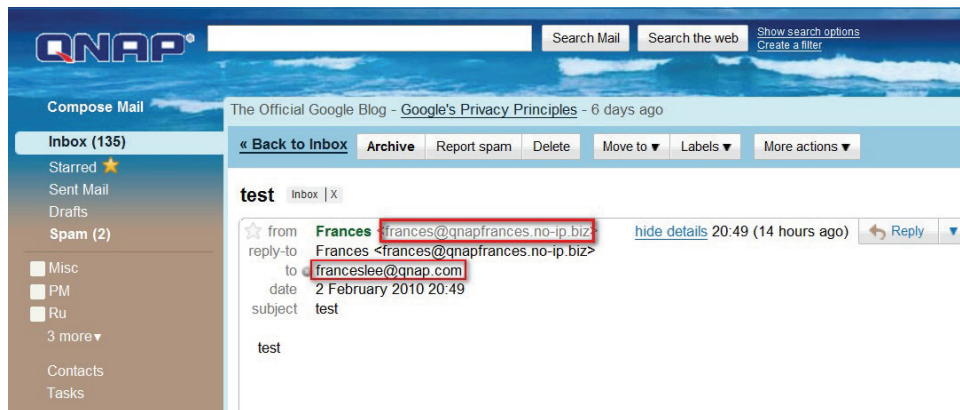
QNAP

Search Mail
Search the web
Show search options
Create a filter

Compose Mail
Inbox (135)
Starred
Sent Mail
Drafts
Spam (2)
Misc
PM
Ru
3 more▾
Contacts
Tasks

The Official Google Blog - Google's Privacy Principles - 6 days ago

« Back to Inbox
Archive
Report spam
Delete
Move to ▾
Labels ▾
More actions ▾

test Inbox | X

from Frances <frances@qnapfrances.no-ip.biz> hide details 20:49 (14 hours ago) Reply
reply-to Frances <frances@qnapfrances.no-ip.biz>
to franceslee@qnap.com
date 2 February 2010 20:49
subject test

test